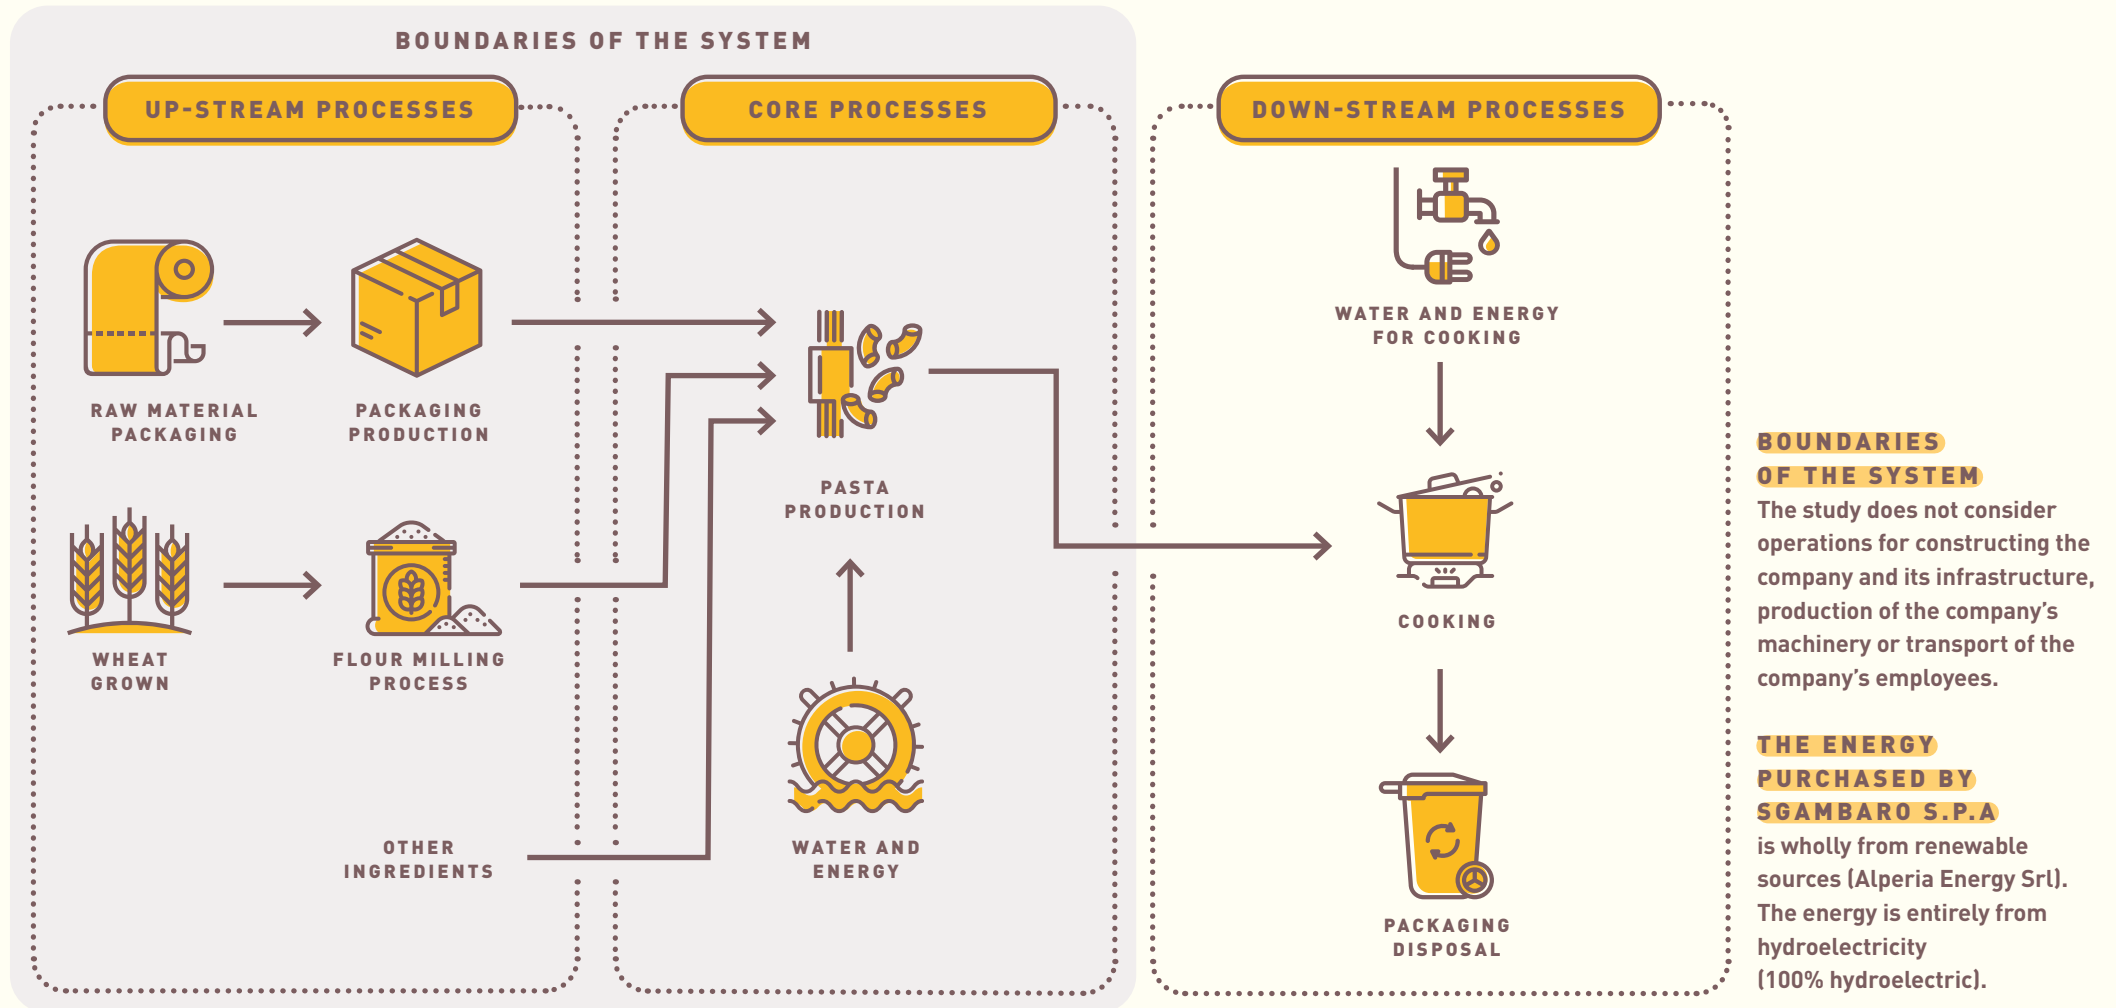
BOUNDARIES OF THE SYSTEM

UP-STREAM PROCESSES

RAW MATERIAL PACKAGING

PACKAGING PRODUCTION

WHEAT GROWN

FLOUR MILLING PROCESS

OTHER INGREDIENTS

CORE PROCESSES

PASTA PRODUCTION

WATER AND ENERGY

DOWN-STREAM PROCESSES

WATER AND ENERGY FOR COOKING

COOKING

PACKAGING DISPOSAL

BOUNDARIES OF THE SYSTEM
The study does not consider operations for constructing the company and its infrastructure, production of the company's machinery or transport of the company's employees.

THE ENERGY PURCHASED BY SGAMBARO S.P.A
is wholly from renewable sources (Alperia Energy Srl). The energy is entirely from hydroelectricity (100% hydroelectric).